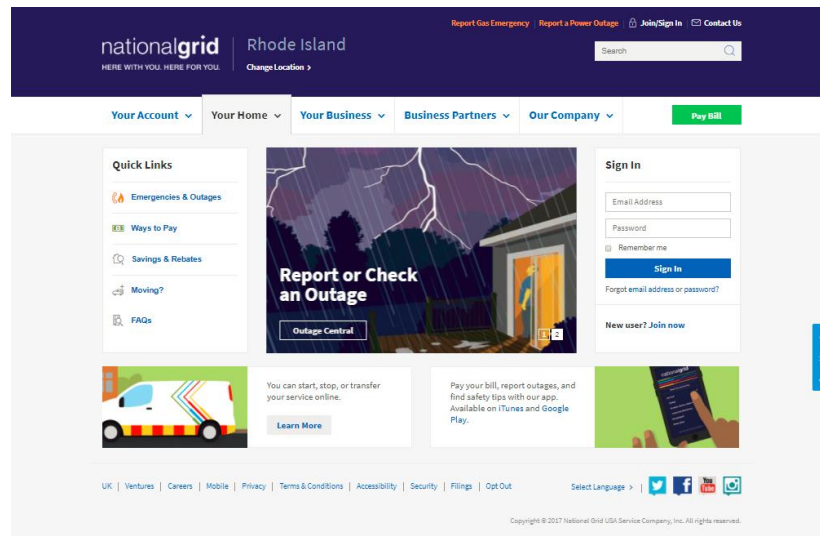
Report Gas Emergency | Report a Power Outage | Join/Sign In | Contact Us

nationalgrid
HERE WITH YOU. HERE FOR YOU.

Rhode Island
Change Location >

Search

Your Account
Your Home
Your Business
Business Partners
Our Company
Pay Bill

Quick Links
Emergencies & Outages
Ways to Pay
Savings & Rebates
Moving?
FAQs

Report or Check an Outage
Outage Central
1 2

Sign In
Email Address
Password
Remember me
Sign In
Forgot email address or password?

New user? Join now

You can start, stop, or transfer your service online.
Learn More

Pay your bill, report outages, and find safety tips with our app. Available on iTunes and Google Play.

nationalgrid

UK | Ventures | Careers | Mobile | Privacy | Terms & Conditions | Accessibility | Security | Filings | Opt Out

Select Language >

Copyright © 2017 National Grid USA Service Company, Inc. All rights reserved.